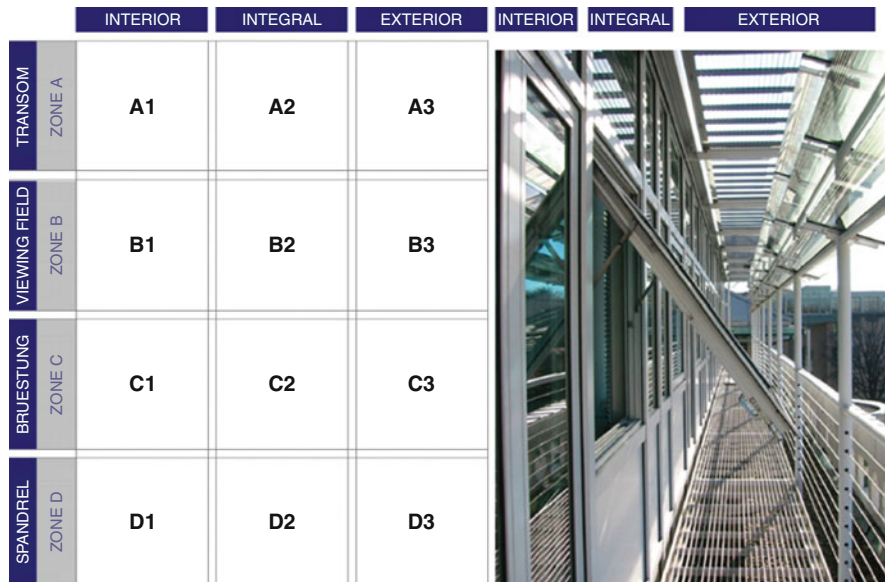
INTERIOR INTEGRAL EXTERIOR INTERIOR INTEGRAL EXTERIOR

| | | INTERIOR | INTEGRAL | EXTERIOR |
|---|---|---|---|---|
| TRANSOM | ZONE A | A1 | A2 | A3 |
| VIEWING FIELD | ZONE B | B1 | B2 | B3 |
| BRUESTUNG | ZONE C | C1 | C2 | C3 |
| SPANDREL | ZONE D | D1 | D2 | D3 |